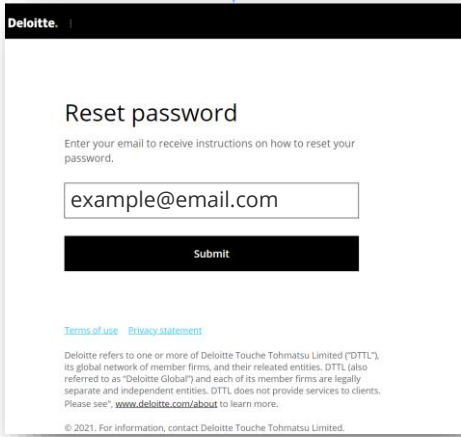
Deloitte.

Reset password

Enter your email to receive instructions on how to reset your password.

example@email.com

Submit

Terms of use Privacy statement

Deloitte refers to one or more of Deloitte Touche Tohmatsu Limited ("DTTL"), its global network of member firms, and their related entities. DTTL (also referred to as "Deloitte Global") and each of its member firms are legally separate and independent entities. DTTL does not provide services to clients. Please see", www.deloitte.com/about to learn more.

© 2021. For information, contact Deloitte Touche Tohmatsu Limited.